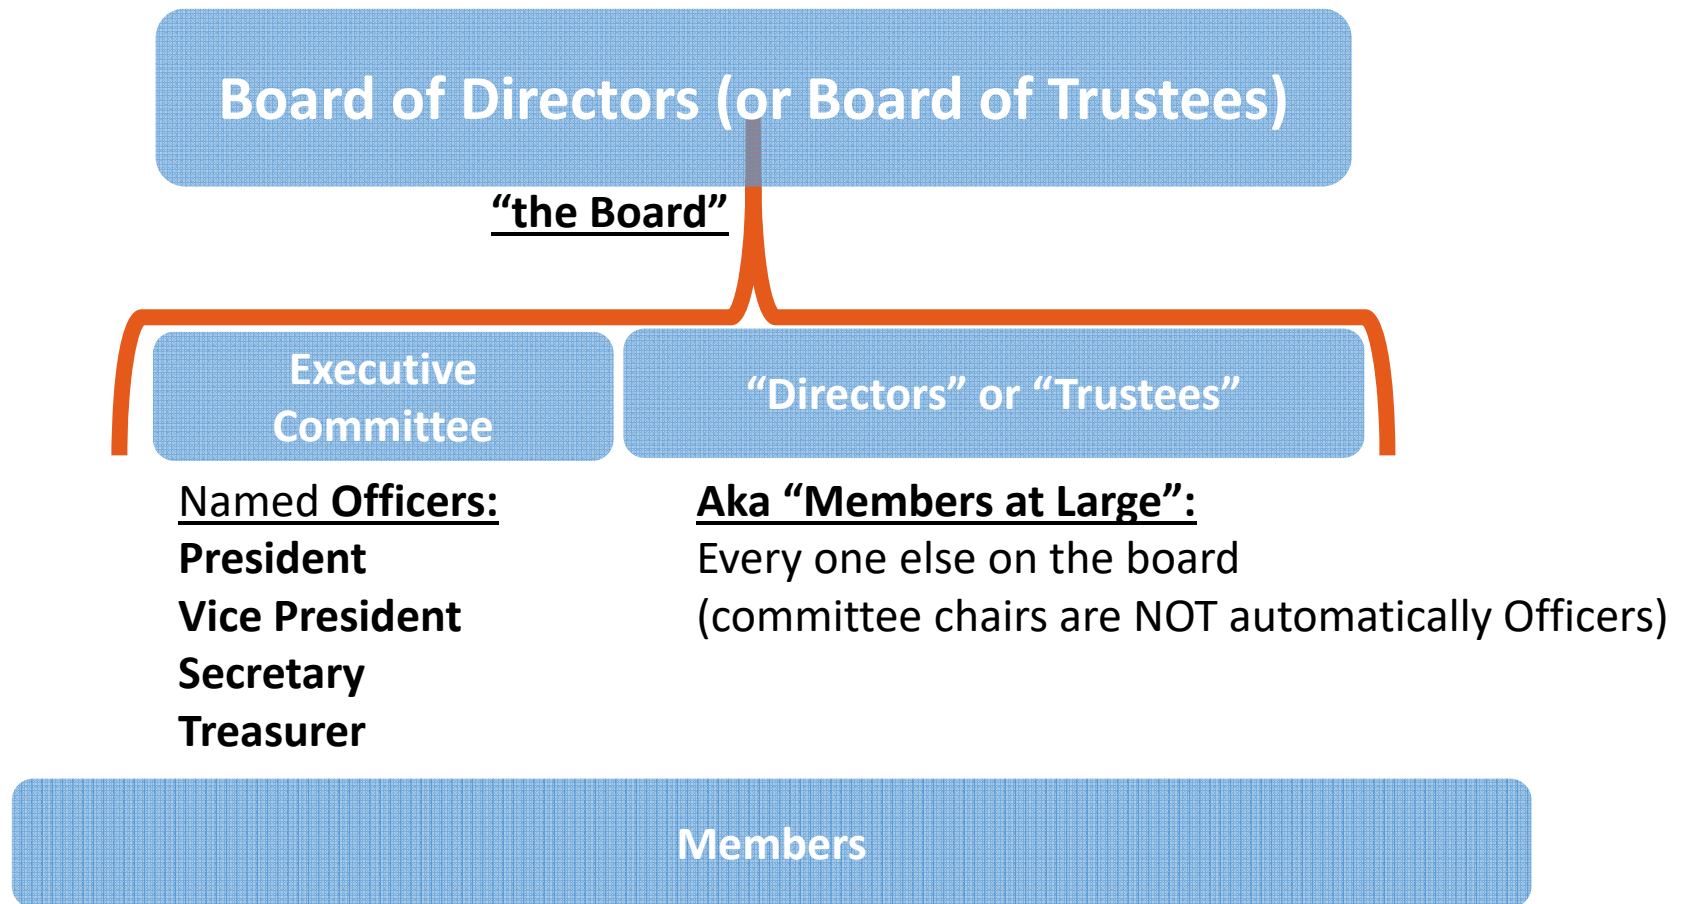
Board of Directors (or Board of Trustees)

“the Board”

Executive Committee

“Directors” or “Trustees”

Named Officers:
President
Vice President
Secretary
Treasurer

Aka “Members at Large”:
Every one else on the board
(committee chairs are NOT automatically Officers)

Members